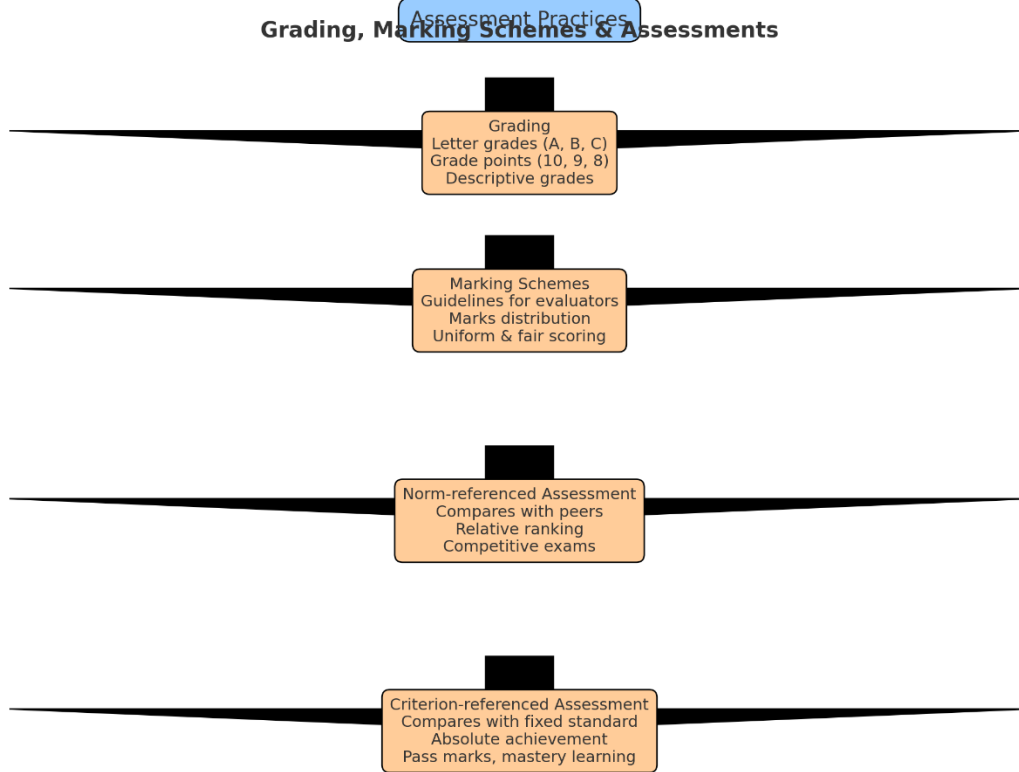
Assessment Practices

Grading, Marking Schemes & Assessments

Grading
Letter grades (A, B, C)
Grade points (10, 9, 8)
Descriptive grades

Marking Schemes
Guidelines for evaluators
Marks distribution
Uniform & fair scoring

Norm-referenced Assessment
Compares with peers
Relative ranking
Competitive exams

Criterion-referenced Assessment
Compares with fixed standard
Absolute achievement
Pass marks, mastery learning